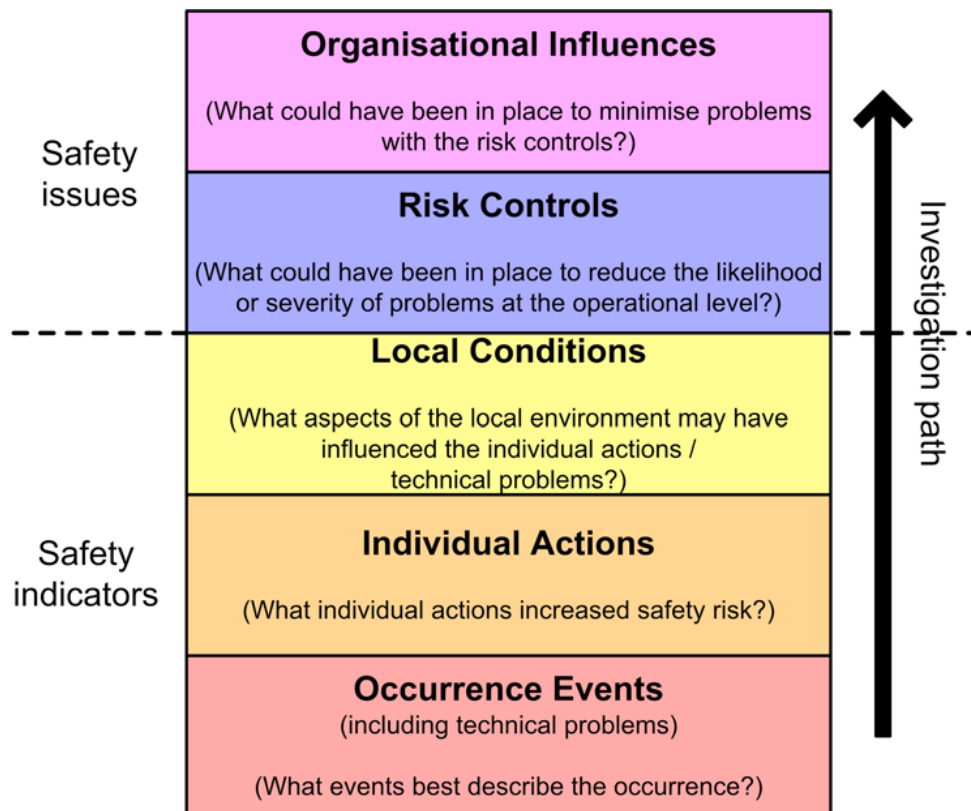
Safety issues

Safety indicators

Organisational Influences

(What could have been in place to minimise problems with the risk controls?)

Risk Controls

(What could have been in place to reduce the likelihood or severity of problems at the operational level?)

Local Conditions

(What aspects of the local environment may have influenced the individual actions / technical problems?)

Individual Actions

(What individual actions increased safety risk?)

Occurrence Events
(including technical problems)

(What events best describe the occurrence?)

Investigation path